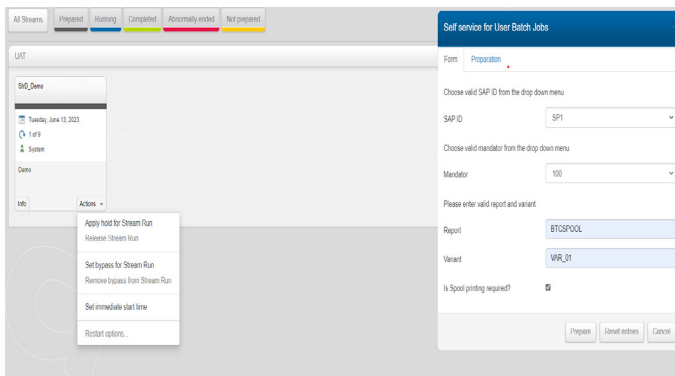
All Streams Prepared Running Completed Abnormally ended Not prepared

UAT

StrD_Demo

Tuesday, June 13, 2023

1 of 9

System

Demo

Info Actions

Apply hold for Stream Run
Release Stream Run

Set bypass for Stream Run
Remove bypass from Stream Run

Set immediate start time

Restart options...

Self service for User Batch Jobs

Form Preparation

Choose valid SAP ID from the drop down menu

SAP ID SP1

Choose valid mandator from the drop down menu

Mandator 100

Please enter valid report and variant

Report BTCSPOOL

Variant VAR_01

Is Spool printing required?

Prepare Reset entries Cancel